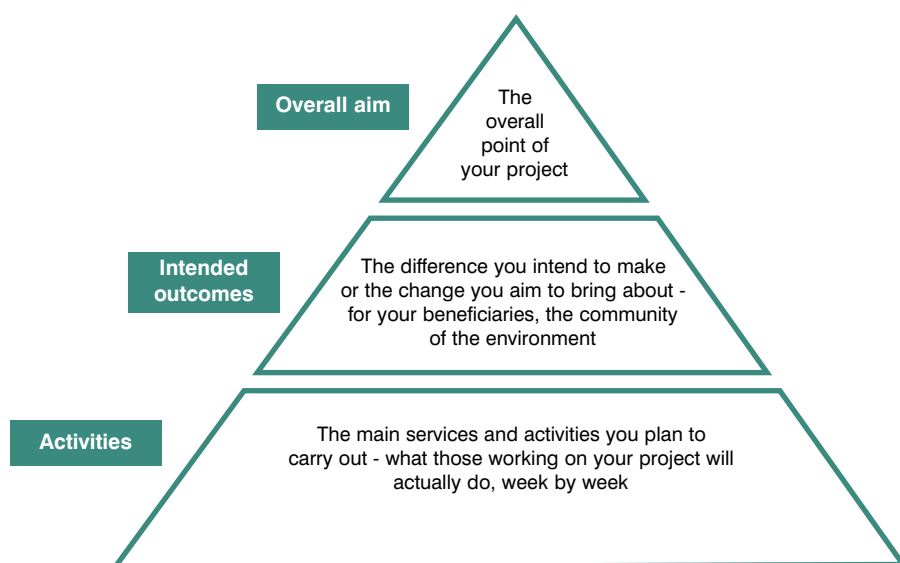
Overall aim

The overall point of your project

Intended outcomes

The difference you intend to make or the change you aim to bring about - for your beneficiaries, the community of the environment

Activities

The main services and activities you plan to carry out - what those working on your project will actually do, week by week